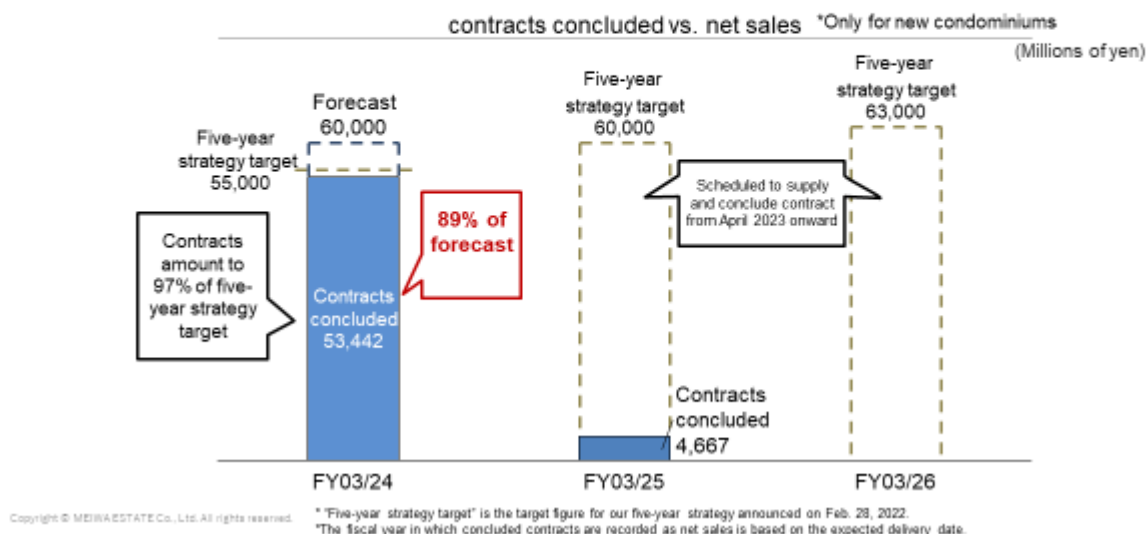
contracts concluded vs. net sales *Only for new condominiums

(Millions of yen)

Forecast
60,000

Five-year strategy target
55,000

Contracts amount to 97% of five-year strategy target

Contracts concluded
53,442

89% of forecast

Five-year strategy target
60,000

Scheduled to supply and conclude contract from April 2023 onward

Five-year strategy target
63,000

Contracts concluded
4,667

FY03/24

FY03/25

FY03/26

Copyright © MEIWAESTATE Co., Ltd. All rights reserved.

* "Five-year strategy target" is the target figure for our five-year strategy announced on Feb. 28, 2022.
*The fiscal year in which concluded contracts are recorded as net sales is based on the expected delivery date.